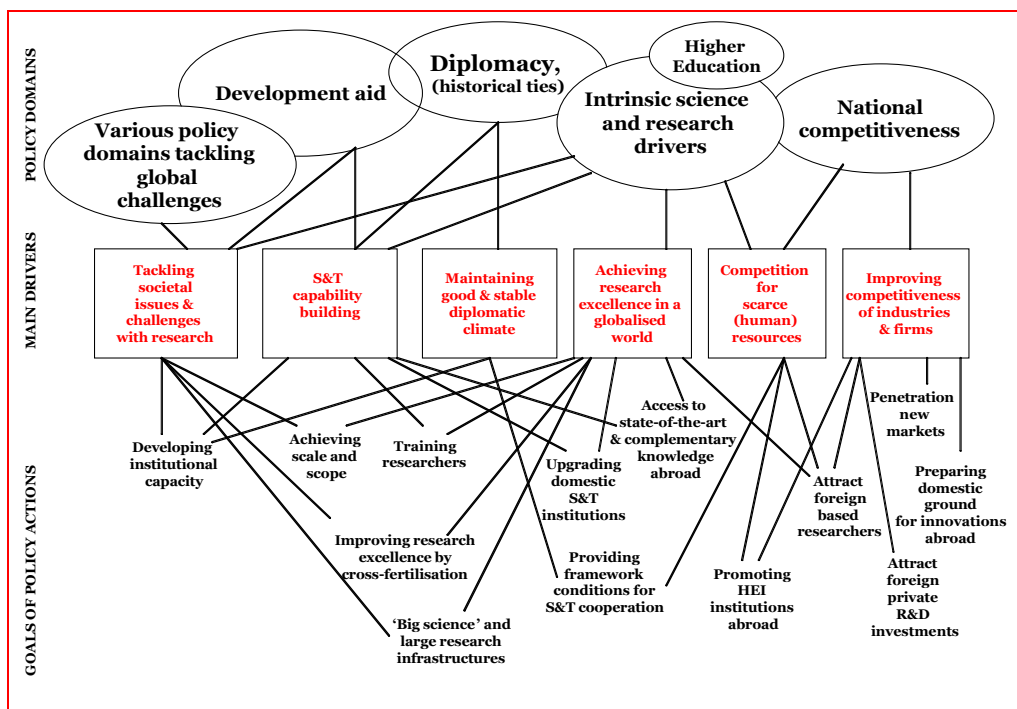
POLICY DOMAINS

Development aid

Diplomacy, (historical ties)

Higher Education

Various policy domains tackling global challenges

Intrinsic science and research drivers

National competitiveness

MAIN DRIVERS

Tackling societal issues & challenges with research

S&T capability building

Maintaining good & stable diplomatic climate

Achieving research excellence in a globalised world

Competition for scarce (human) resources

Improving competitiveness of industries & firms

GOALS OF POLICY ACTIONS

Developing institutional capacity

Achieving scale and scope

Training researchers

Upgrading domestic S&T institutions

Access to state-of-the-art & complementary knowledge abroad

Penetration new markets

Preparing domestic ground for innovations abroad

Attract foreign based researchers

Improving research excellence by cross-fertilisation

Providing framework conditions for S&T cooperation

Promoting HEI institutions abroad

Attract foreign private R&D investments

'Big science' and large research infrastructures